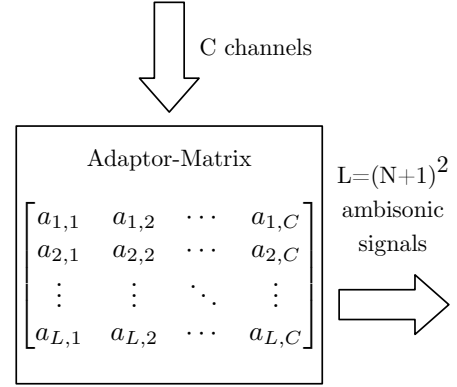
C channels

Adaptor-Matrix

$\begin{bmatrix} a_{1,1} & a_{1,2} & \cdots & a_{1,C} \\ a_{2,1} & a_{2,2} & \cdots & a_{2,C} \\ \vdots & \vdots & \ddots & \vdots \\ a_{L,1} & a_{L,2} & \cdots & a_{L,C} \end{bmatrix}$

L=(N+1)$^2$ ambisonic signals